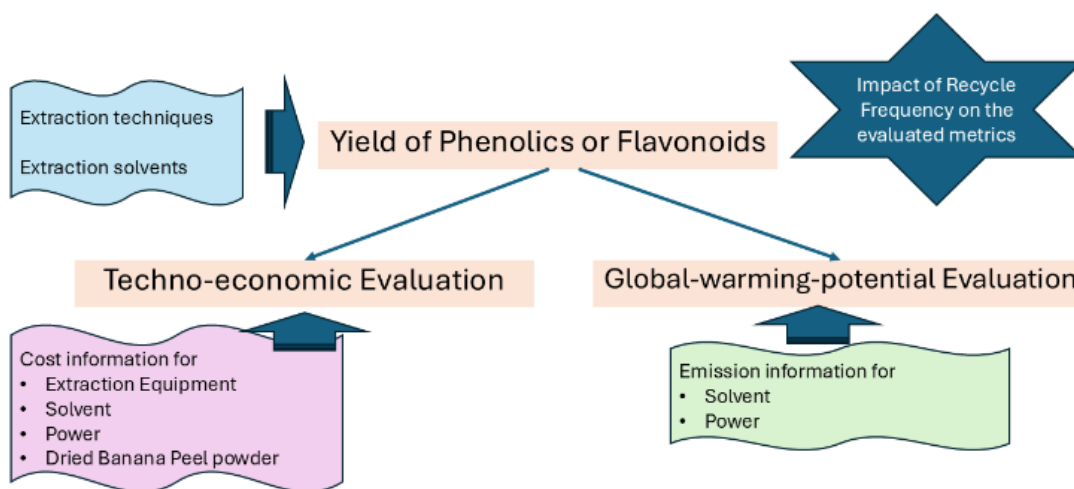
Extraction techniques

Extraction solvents

Yield of Phenolics or Flavonoids

Impact of Recycle Frequency on the evaluated metrics

Techno-economic Evaluation

Global-warming-potential Evaluation

Cost information for
- Extraction Equipment
- Solvent
- Power
- Dried Banana Peel powder

Emission information for
- Solvent
- Power